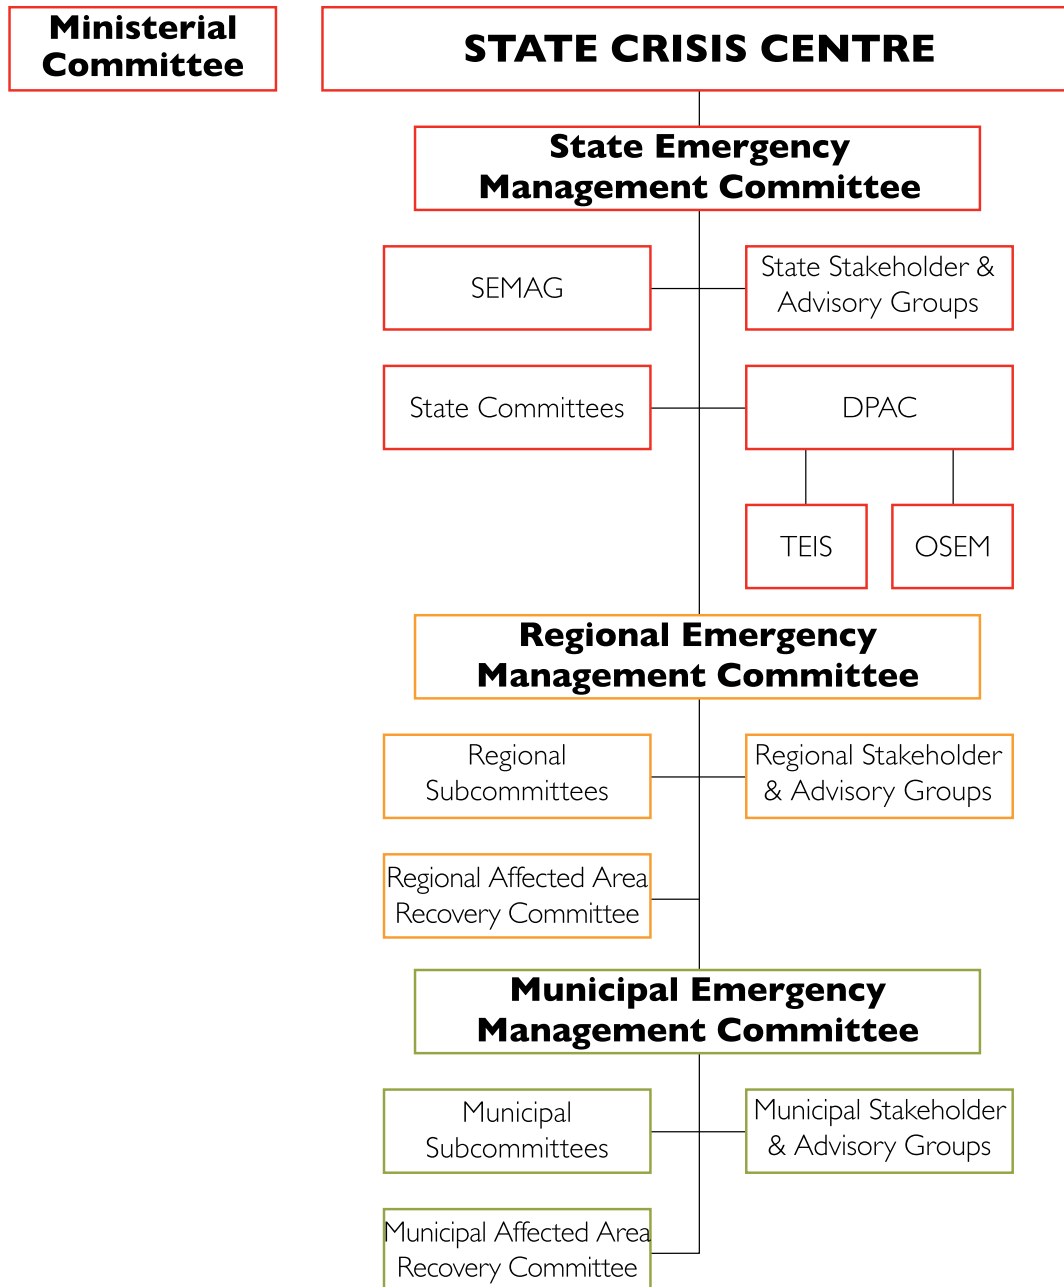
Ministerial Committee

STATE CRISIS CENTRE

State Emergency Management Committee

SEMAG

State Stakeholder & Advisory Groups

State Committees

DPAC

TEIS

OSEM

Regional Emergency Management Committee

Regional Subcommittees

Regional Stakeholder & Advisory Groups

Regional Affected Area Recovery Committee

Municipal Emergency Management Committee

Municipal Subcommittees

Municipal Stakeholder & Advisory Groups

Municipal Affected Area Recovery Committee